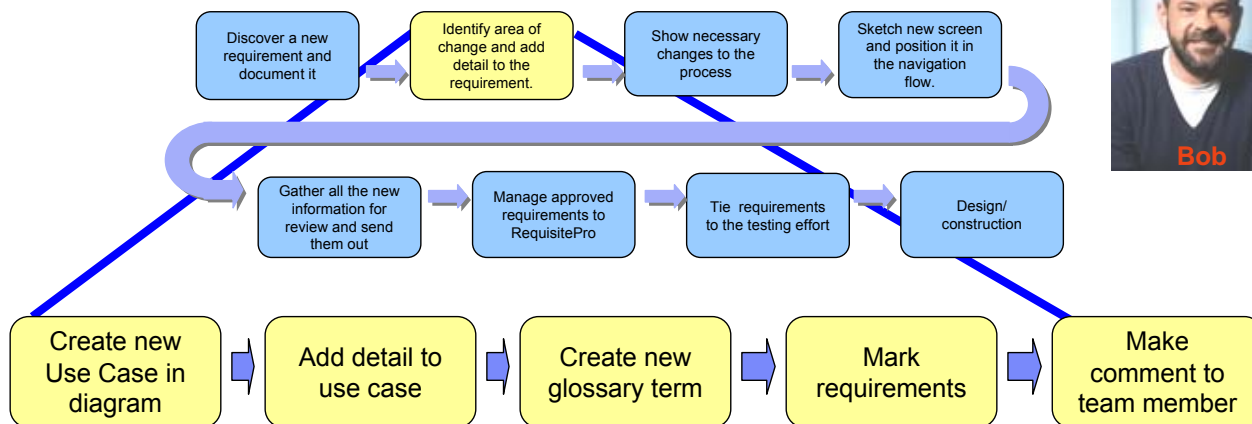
Discover a new requirement and document it

Identify area of change and add detail to the requirement.

Show necessary changes to the process

Sketch new screen and position it in the navigation flow.

Bob

Gather all the new information for review and send them out

Manage approved requirements to RequisitePro

Tie requirements to the testing effort

Design/ construction

Create new Use Case in diagram

Add detail to use case

Create new glossary term

Mark requirements

Make comment to team member